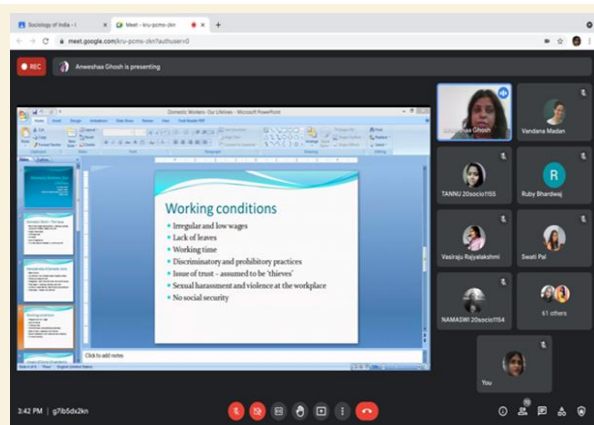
Sociology of India - I

Meet - kru-pcms-dxn

meet.google.com/kru-pcms-dxn?authuser=0

REC

Anweshaa Ghosh is presenting

Domestic Workers- Our Lifetimes - Microsoft PowerPoint

Working conditions

Irregular and low wages

Lack of leaves

Working time

Discriminatory and prohibitory practices

Issue of trust – assumed to be 'thieves'

Sexual harassment and violence at the workplace

No social security

Click to add notes

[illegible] Ghosh

Vandana Madan

TANNU 20socio1155

R

Ruby Bhardwaj

Vasiraju Rajyalakshmi

Swati Pal

NAMADWI 20socio1154

61 others

You

3:42 PM | g7b5dx2kn